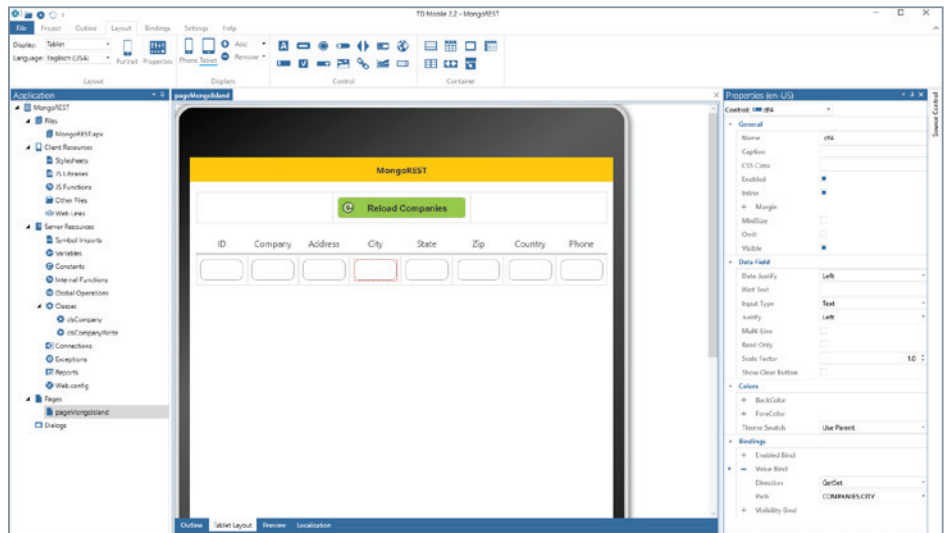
TD Mobile 2.2 - MongoREST

File Project Outline Layout Bindings Settings Help

Display: Tablet
Language: Englisch (USA)
Portrait Properties
Layout
Phone Tablet Add Remove
Displays
Control
Container

Application
MongoREST
Files
MongoREST.apx
Client Resources
Stylesheets
JS Libraries
JS Functions
Other Files
Web Links
Server Resources
Symbol Imports
Variables
Constants
Internal Functions
Global Operations
Classes
clsCompany
clsCompanyWrite
Connections
Exceptions
Reports
Web.config
Pages
pageMongoIsland
Dialogs

pageMongoIsland

MongoREST

Reload Companies

| ID | Company | Address | City | State | Zip | Country | Phone |
|---|---|---|---|---|---|---|---|
| | | | | | | | |

Outline Tablet Layout Preview Localization

Properties (en-US)
Control: df4
General
Name df4
Caption
CSS Class
Enabled
Inline
+ Margin
MinSize
Omit
Visible
Data Field
Data Justify Left
Wait Text
Input Type Text
Justify Left
Multi-Line
Read Only
Scale Factor 1.0
Show Clear Button
Colors
+ BackColor
+ ForeColor
Theme Swatch Use Parent
Bindings
+ Enabled Bind
− Value Bind
Direction GetSet
Path COMPANIES.CITY
+ Visibility Bind

Source Control